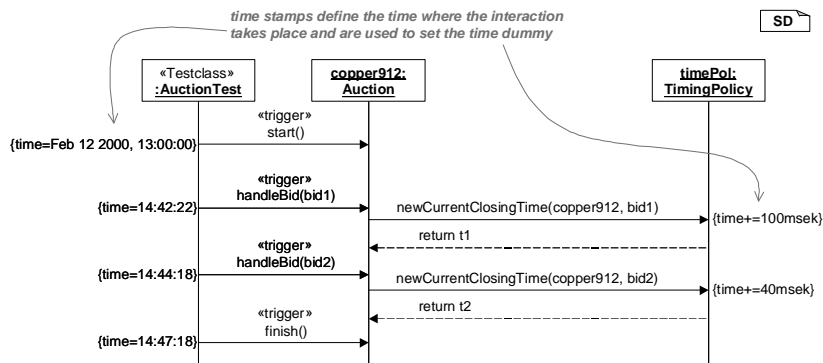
time stamps define the time where the interaction takes place and are used to set the time dummy

SD

«Testclass»
:AuctionTest

copper912:
Auction

timePol:
TimingPolicy

«trigger»
start()

{time=Feb 12 2000, 13:00:00}

«trigger»
handleBid(bid1)

{time=14:42:22}

newCurrentClosingTime(copper912, bid1)

{time+=100msek}

return t1

«trigger»
handleBid(bid2)

{time=14:44:18}

newCurrentClosingTime(copper912, bid2)

{time+=40msek}

return t2

«trigger»
finish()

{time=14:47:18}